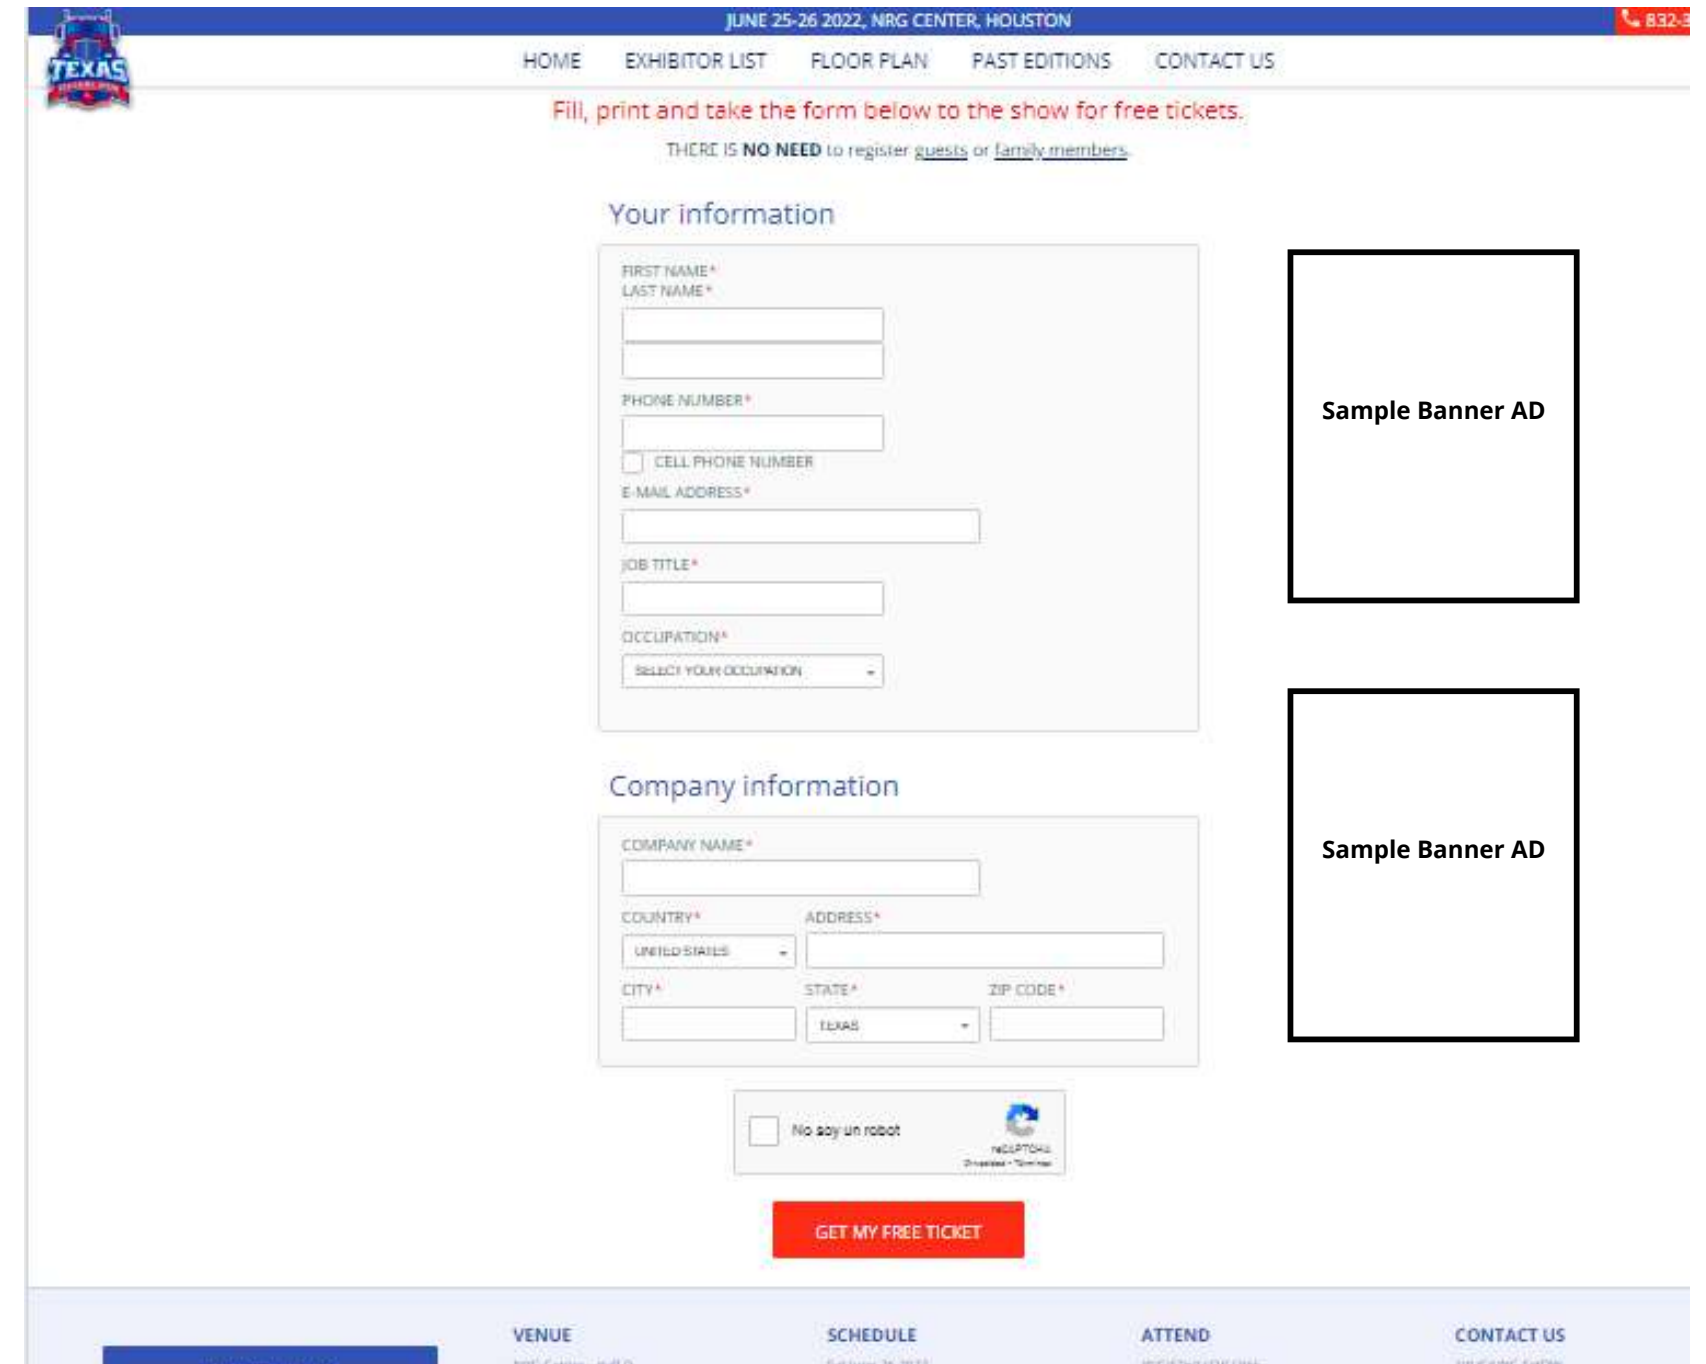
TEXAS

JUNE 25-26 2022, NRG CENTER, HOUSTON

832-3

HOME EXHIBITOR LIST FLOOR PLAN PAST EDITIONS CONTACT US

Fill, print and take the form below to the show for free tickets.

THERE IS **NO NEED** to register guests or family members.

Your information

FIRST NAME*
LAST NAME*

PHONE NUMBER*

CELL PHONE NUMBER

E-MAIL ADDRESS*

JOB TITLE*

OCCUPATION*

SELECT YOUR OCCUPATION

Company information

COMPANY NAME*

COUNTRY*

UNITED STATES

ADDRESS*

CITY*

STATE*

TEXAS

ZIP CODE*

No soy un robot

reCAPTCHA
Privacidad - Términos

GET MY FREE TICKET

Sample Banner AD

Sample Banner AD

VENUE

SCHEDULE

ATTEND

CONTACT US

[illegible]